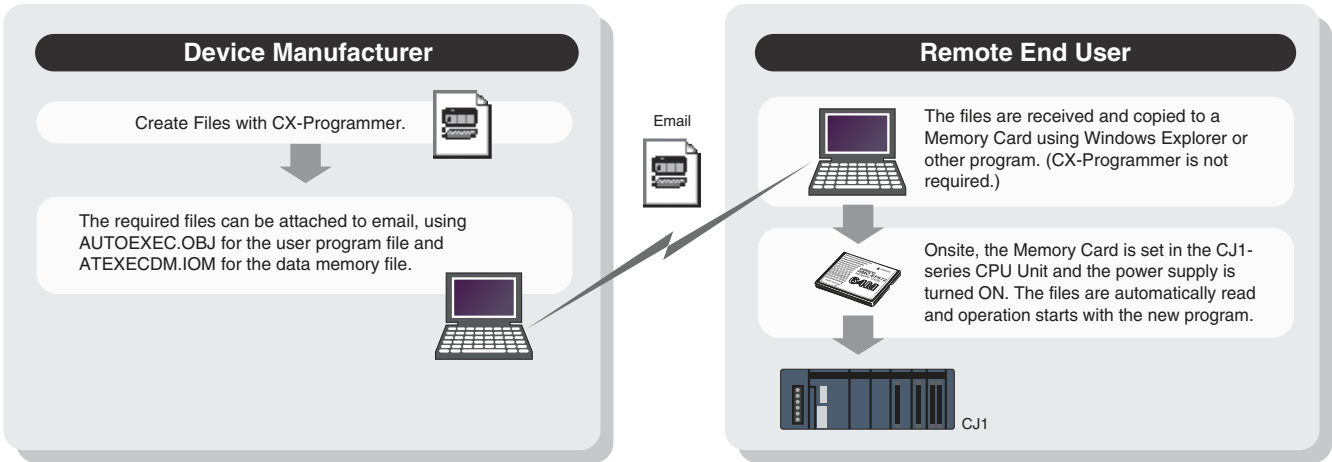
Device Manufacturer

Create Files with CX-Programmer.

The required files can be attached to email, using AUTOEXEC.OBJ for the user program file and ATEXECDM.IOM for the data memory file.

Email

Remote End User

The files are received and copied to a Memory Card using Windows Explorer or other program. (CX-Programmer is not required.)

Onsite, the Memory Card is set in the CJ1-series CPU Unit and the power supply is turned ON. The files are automatically read and operation starts with the new program.

CJ1